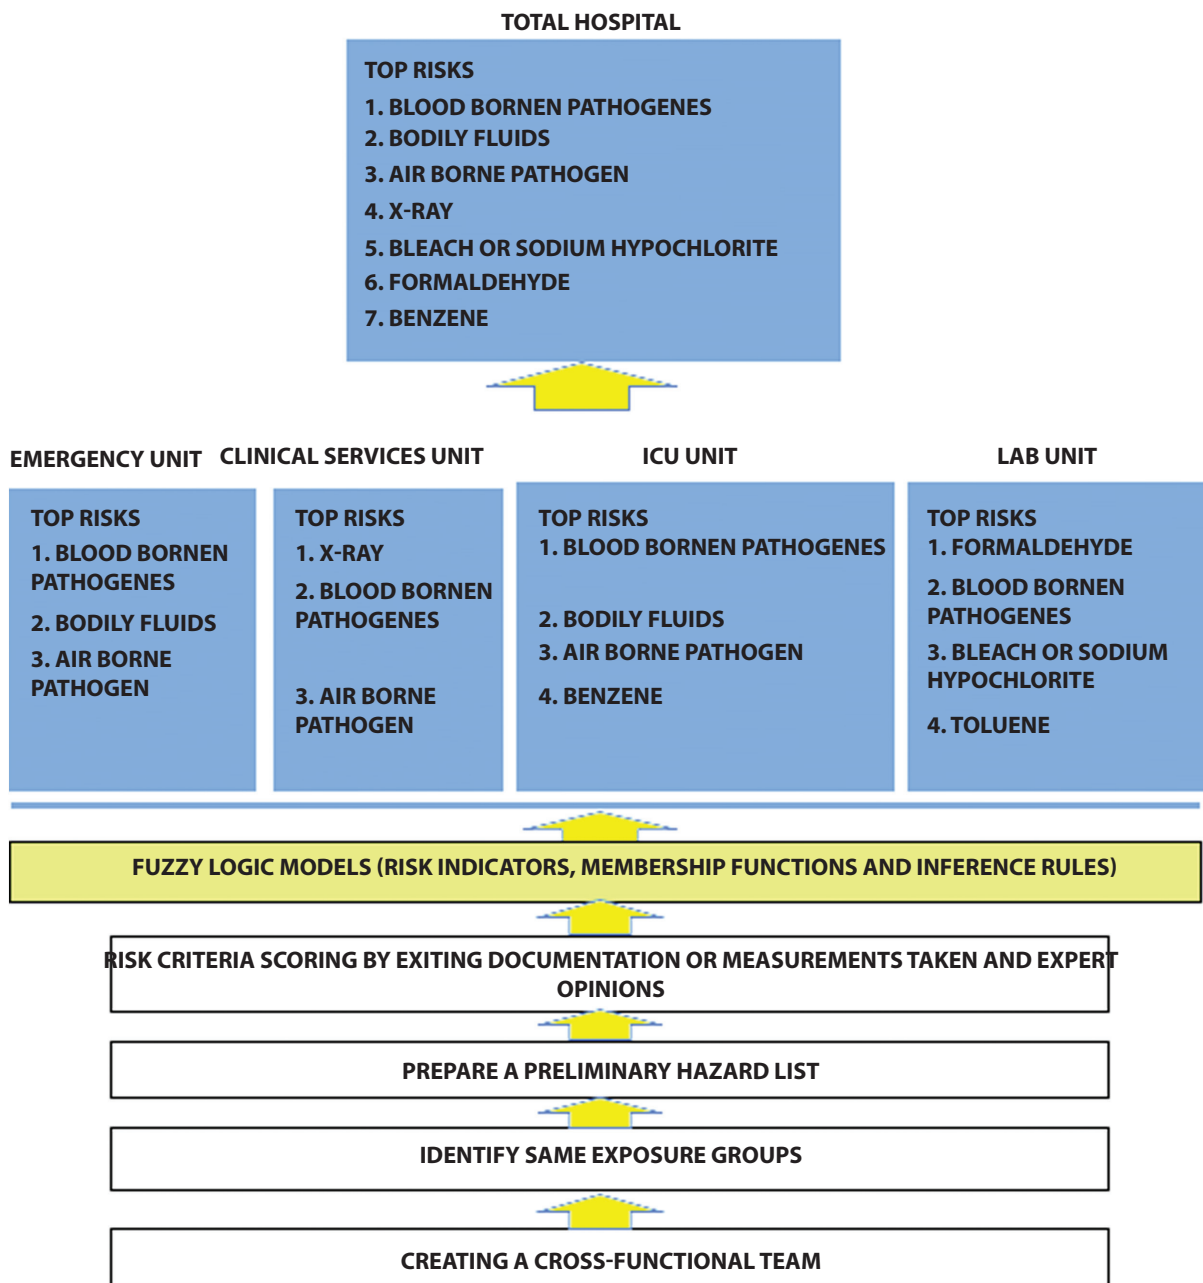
TOTAL HOSPITAL

TOP RISKS
1. BLOOD BORNEN PATHOGENES
2. BODILY FLUIDS
3. AIR BORNE PATHOGEN
4. X-RAY
5. BLEACH OR SODIUM HYPOCHLORITE
6. FORMALDEHYDE
7. BENZENE

EMERGENCY UNIT

TOP RISKS
1. BLOOD BORNEN PATHOGENES
2. BODILY FLUIDS
3. AIR BORNE PATHOGEN

CLINICAL SERVICES UNIT

TOP RISKS
1. X-RAY
2. BLOOD BORNEN PATHOGENES
3. AIR BORNE PATHOGEN

ICU UNIT

TOP RISKS
1. BLOOD BORNEN PATHOGENES
2. BODILY FLUIDS
3. AIR BORNE PATHOGEN
4. BENZENE

LAB UNIT

TOP RISKS
1. FORMALDEHYDE
2. BLOOD BORNEN PATHOGENES
3. BLEACH OR SODIUM HYPOCHLORITE
4. TOLUENE

FUZZY LOGIC MODELS (RISK INDICATORS, MEMBERSHIP FUNCTIONS AND INFERENCE RULES)

RISK CRITERIA SCORING BY EXITING DOCUMENTATION OR MEASUREMENTS TAKEN AND EXPERT OPINIONS

PREPARE A PRELIMINARY HAZARD LIST

IDENTIFY SAME EXPOSURE GROUPS

CREATING A CROSS-FUNCTIONAL TEAM